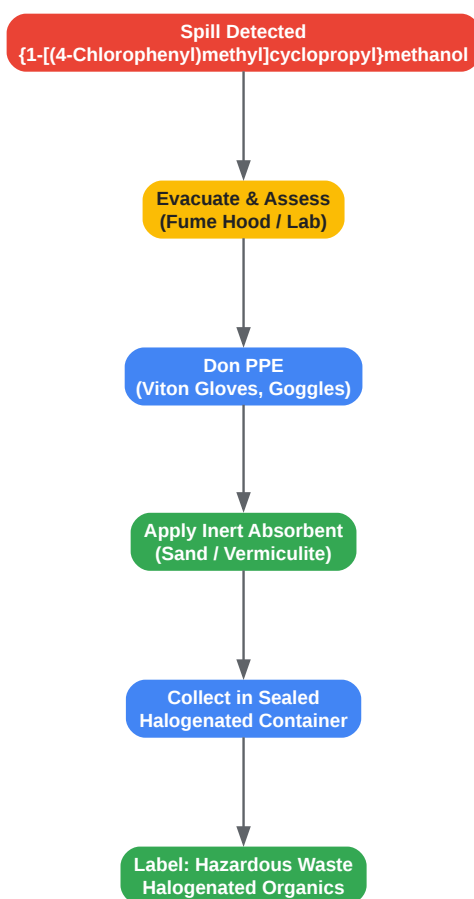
Spill Detected
{1-[(4-Chlorophenyl)methyl]cyclopropyl}methanol

Evacuate & Assess
(Fume Hood / Lab)

Don PPE
(Viton Gloves, Goggles)

Apply Inert Absorbent
(Sand / Vermiculite)

Collect in Sealed
Halogenated Container

Label: Hazardous Waste
Halogenated Organics